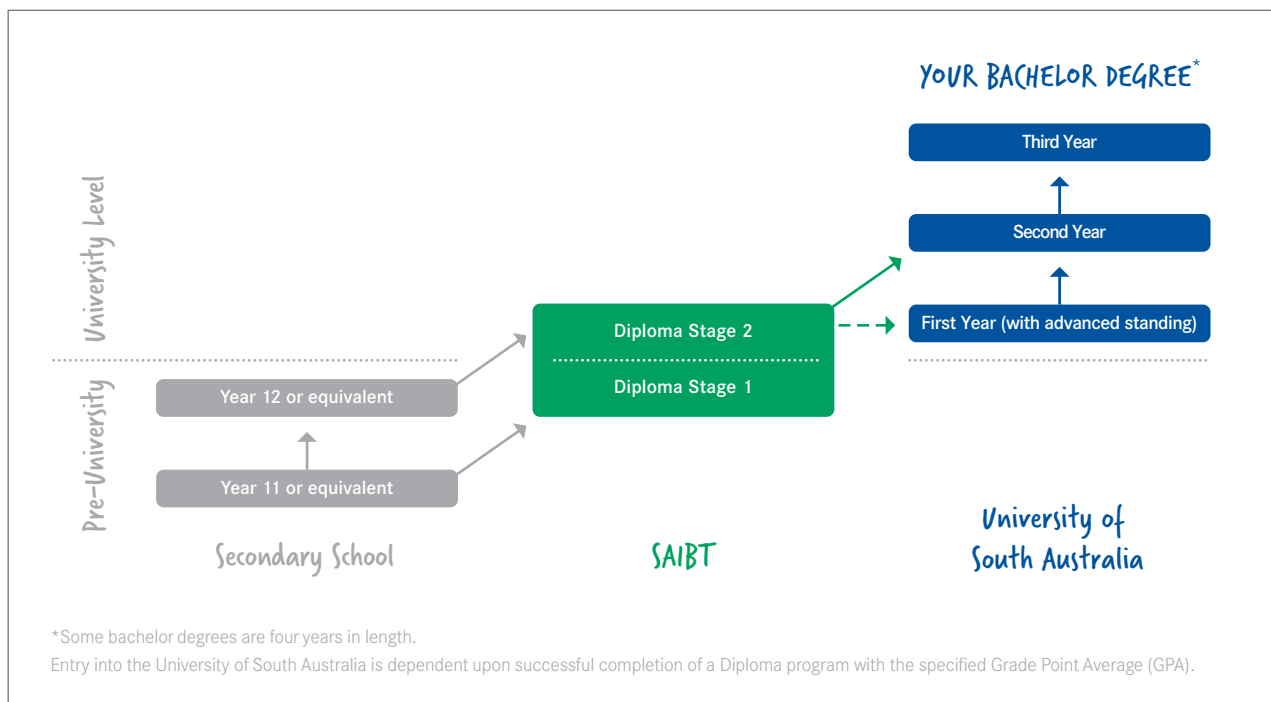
YOUR BACHELOR DEGREE*

Third Year

Second Year

First Year (with advanced standing)

University Level

Pre-University

Diploma Stage 2

Diploma Stage 1

Year 12 or equivalent

Year 11 or equivalent

Secondary School

SAIBT

University of South Australia

*Some bachelor degrees are four years in length.

Entry into the University of South Australia is dependent upon successful completion of a Diploma program with the specified Grade Point Average (GPA).